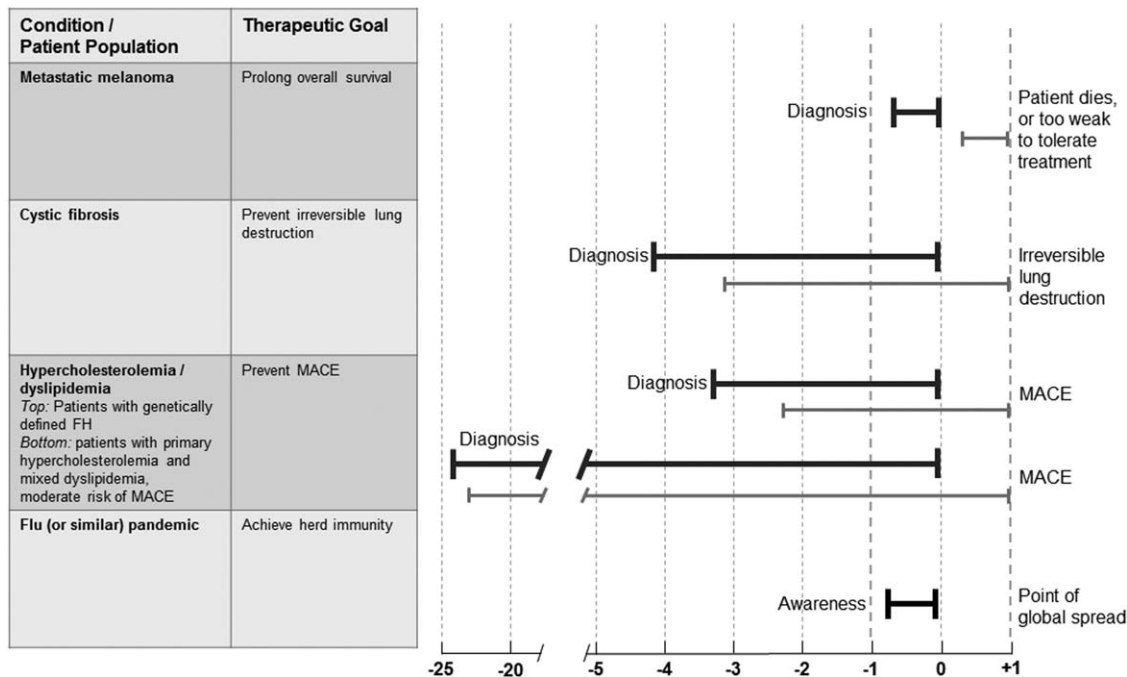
| Condition / Patient Population | Therapeutic Goal |
|---|---|
| **Metastatic melanoma** | Prolong overall survival |
| **Cystic fibrosis** | Prevent irreversible lung destruction |
| **Hypercholesterolemia / dyslipidemia** *Top:* Patients with genetically defined FH *Bottom:* patients with primary hypercholesterolemia and mixed dyslipidemia, moderate risk of MACE | Prevent MACE |
| **Flu (or similar) pandemic** | Achieve herd immunity |

Diagnosis

Patient dies, or too weak to tolerate treatment

Diagnosis

Irreversible lung destruction

Diagnosis

MACE

Diagnosis

MACE

Awareness

Point of global spread

-25 -20 -5 -4 -3 -2 -1 0 +1